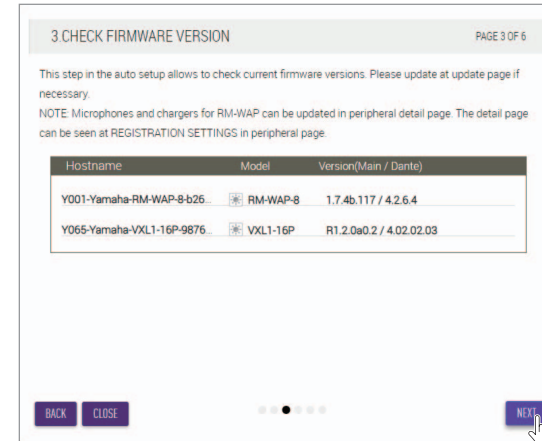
3.CHECK FIRMWARE VERSION

PAGE 3 OF 6

This step in the auto setup allows to check current firmware versions. Please update at update page if necessary.
NOTE: Microphones and chargers for RM-WAP can be updated in peripheral detail page. The detail page can be seen at REGISTRATION SETTINGS in peripheral page.

| Hostname | Model | Version(Main / Dante) |
|---|---|---|
| Y001-Yamaha-RM-WAP-8-b26... | RM-WAP-8 | 1.7.4b.117 / 4.2.6.4 |
| Y065-Yamaha-VXL1-16P-9876... | VXL1-16P | R1.2.0a0.2 / 4.02.02.03 |

BACK CLOSE

NEXT